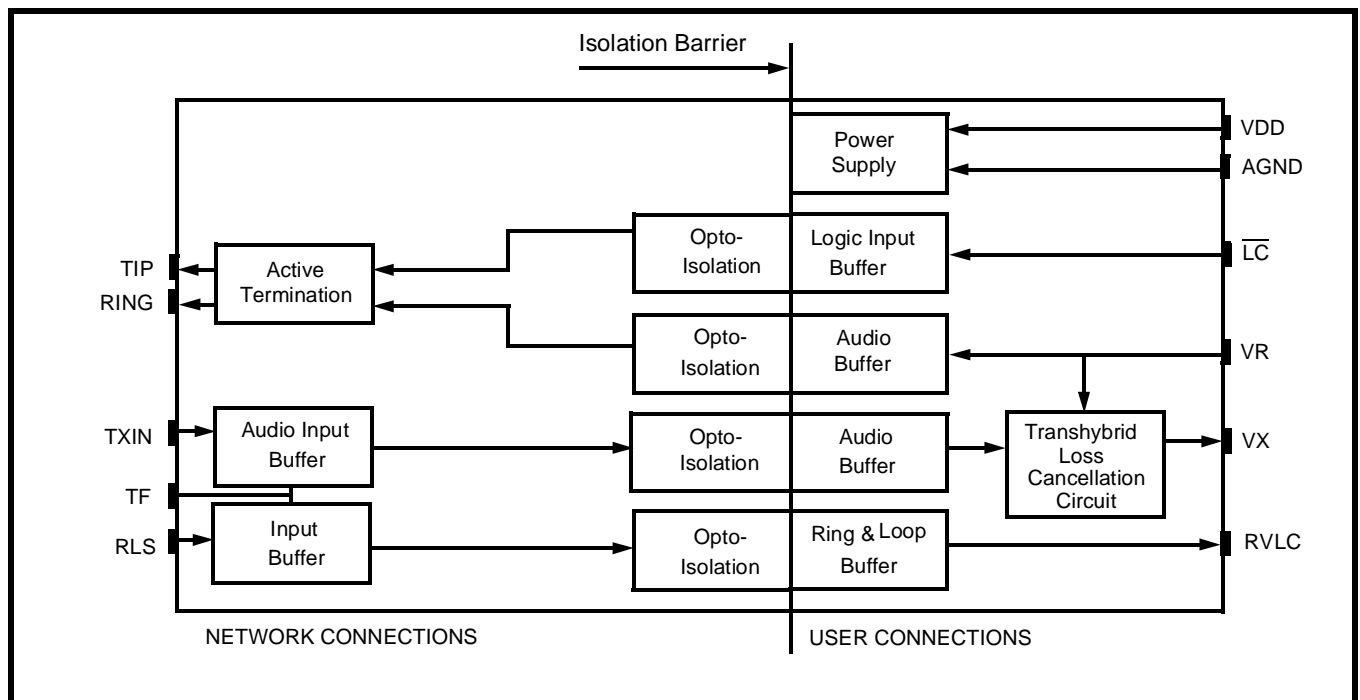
Isolation Barrier

Power Supply

VDD

AGND

Opto-Isolation

Logic Input Buffer

$\overline{LC}$

TIP

RING

Active Termination

Opto-Isolation

Audio Buffer

VR

TXIN

Audio Input Buffer

Opto-Isolation

Audio Buffer

Transhybrid Loss Cancellation Circuit

VX

TF

RLS

Input Buffer

Opto-Isolation

Ring & Loop Buffer

RVLC

NETWORK CONNECTIONS

USER CONNECTIONS